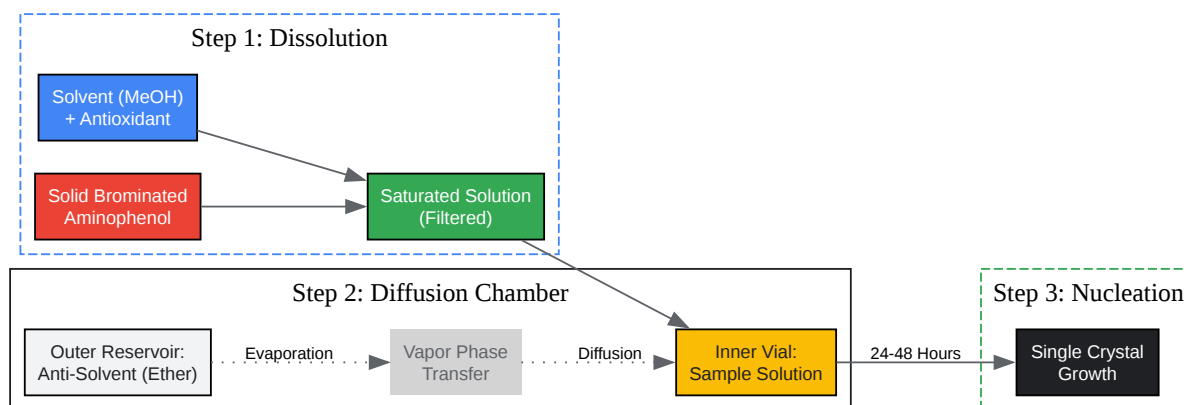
Step 1: Dissolution

Solvent (MeOH) + Antioxidant

Solid Brominated Aminophenol

Saturated Solution (Filtered)

Step 2: Diffusion Chamber

Outer Reservoir: Anti-Solvent (Ether)

Evaporation

Vapor Phase Transfer

Diffusion

Inner Vial: Sample Solution

24-48 Hours

Step 3: Nucleation

Single Crystal Growth